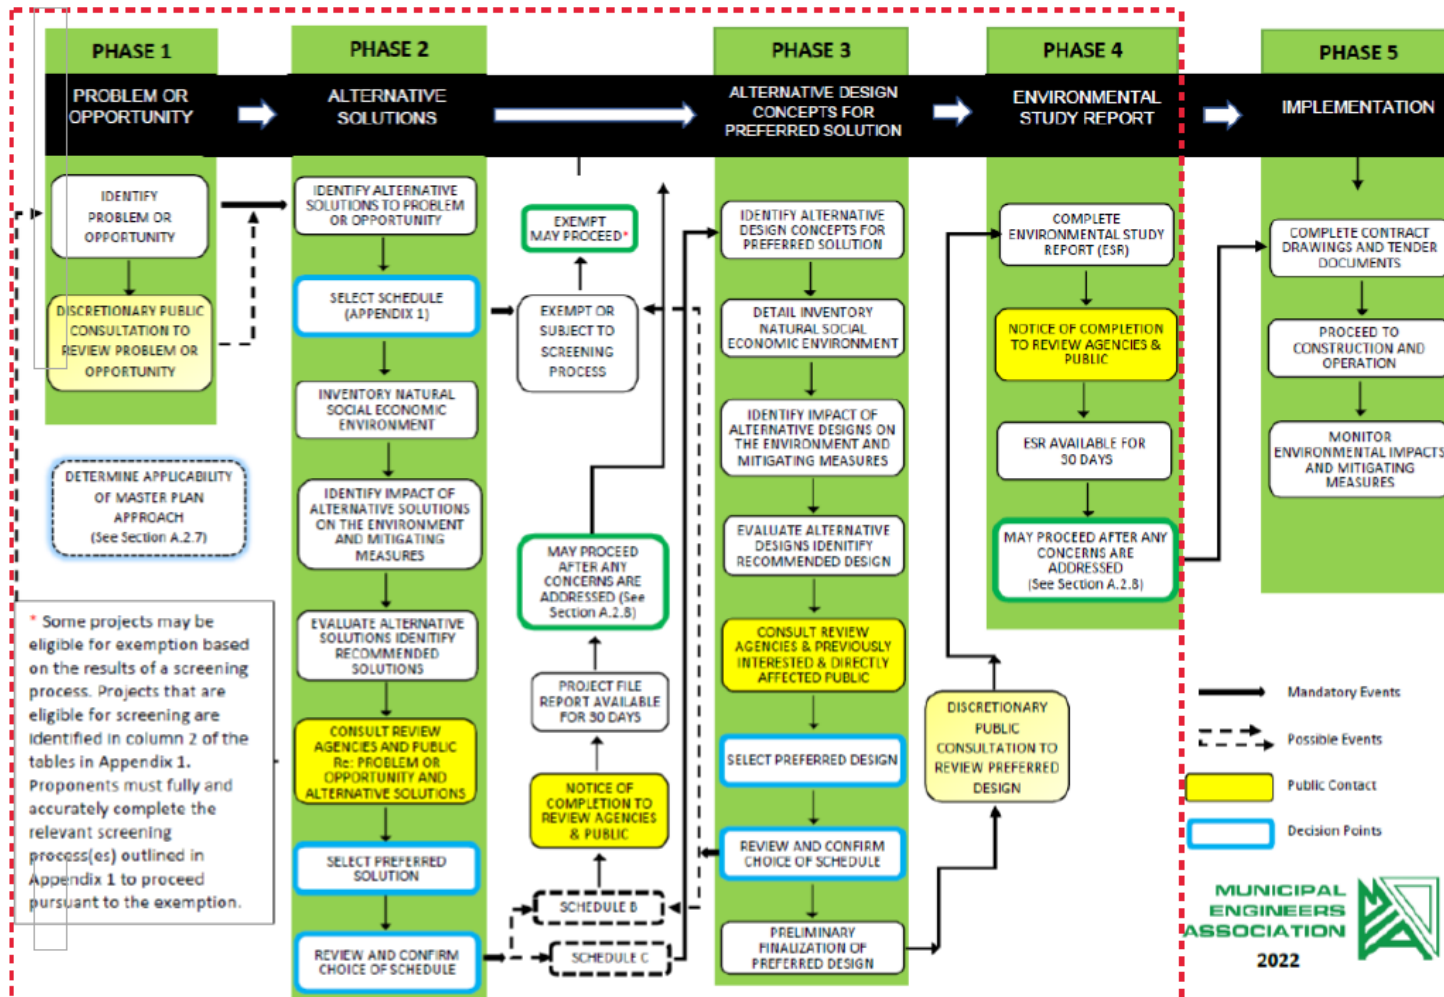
PHASE 1
PROBLEM OR OPPORTUNITY

PHASE 2
ALTERNATIVE SOLUTIONS

PHASE 3
ALTERNATIVE DESIGN CONCEPTS FOR PREFERRED SOLUTION

PHASE 4
ENVIRONMENTAL STUDY REPORT

PHASE 5
IMPLEMENTATION

IDENTIFY PROBLEM OR OPPORTUNITY

DISCRETIONARY PUBLIC CONSULTATION TO REVIEW PROBLEM OR OPPORTUNITY

DETERMINE APPLICABILITY OF MASTER PLAN APPROACH (See Section A.2.7)

* Some projects may be eligible for exemption based on the results of a screening process. Projects that are eligible for screening are identified in column 2 of the tables in Appendix 1. Proponents must fully and accurately complete the relevant screening process(es) outlined in Appendix 1 to proceed pursuant to the exemption.

IDENTIFY ALTERNATIVE SOLUTIONS TO PROBLEM OR OPPORTUNITY

SELECT SCHEDULE (APPENDIX 1)

INVENTORY NATURAL SOCIAL ECONOMIC ENVIRONMENT

IDENTIFY IMPACT OF ALTERNATIVE SOLUTIONS ON THE ENVIRONMENT AND MITIGATING MEASURES

EVALUATE ALTERNATIVE SOLUTIONS IDENTIFY RECOMMENDED SOLUTIONS

CONSULT REVIEW AGENCIES AND PUBLIC Re: PROBLEM OR OPPORTUNITY AND ALTERNATIVE SOLUTIONS

SELECT PREFERRED SOLUTION

REVIEW AND CONFIRM CHOICE OF SCHEDULE

EXEMPT MAY PROCEED*

EXEMPT OR SUBJECT TO SCREENING PROCESS

MAY PROCEED AFTER ANY CONCERNS ARE ADDRESSED (See Section A.2.8)

PROJECT FILE REPORT AVAILABLE FOR 30 DAYS

NOTICE OF COMPLETION TO REVIEW AGENCIES & PUBLIC

SCHEDULE B

SCHEDULE C

IDENTIFY ALTERNATIVE DESIGN CONCEPTS FOR PREFERRED SOLUTION

DETAIL INVENTORY NATURAL SOCIAL ECONOMIC ENVIRONMENT

IDENTIFY IMPACT OF ALTERNATIVE DESIGNS ON THE ENVIRONMENT AND MITIGATING MEASURES

EVALUATE ALTERNATIVE DESIGNS IDENTIFY RECOMMENDED DESIGN

CONSULT REVIEW AGENCIES & PREVIOUSLY INTERESTED & DIRECTLY AFFECTED PUBLIC

SELECT PREFERRED DESIGN

REVIEW AND CONFIRM CHOICE OF SCHEDULE

PRELIMINARY FINALIZATION OF PREFERRED DESIGN

DISCRETIONARY PUBLIC CONSULTATION TO REVIEW PREFERRED DESIGN

COMPLETE ENVIRONMENTAL STUDY REPORT (ESR)

NOTICE OF COMPLETION TO REVIEW AGENCIES & PUBLIC

ESR AVAILABLE FOR 30 DAYS

MAY PROCEED AFTER ANY CONCERNS ARE ADDRESSED (See Section A.2.8)

COMPLETE CONTRACT DRAWINGS AND TENDER DOCUMENTS

PROCEED TO CONSTRUCTION AND OPERATION

MONITOR ENVIRONMENTAL IMPACTS AND MITIGATING MEASURES

Mandatory Events
Possible Events
Public Contact
Decision Points

MUNICIPAL ENGINEERS ASSOCIATION
2022